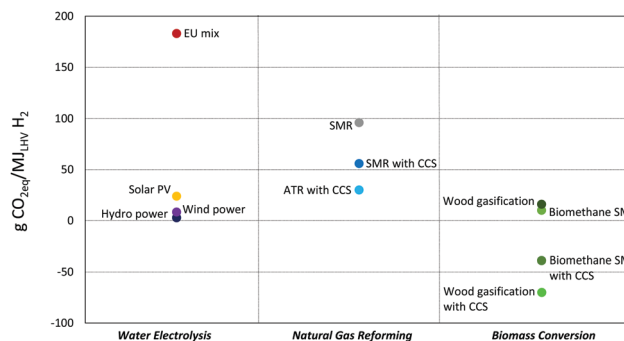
200
150
100
50
0
-50
-100

g $CO_{2eq}/MJ_{LHV}$ $H_2$

EU mix
Solar PV
Wind power
Hydro power
SMR
SMR with CCS
ATR with CCS
Wood gasification
Biomethane SM
Biomethane SM with CCS
Wood gasification with CCS

Water Electrolysis
Natural Gas Reforming
Biomass Conversion